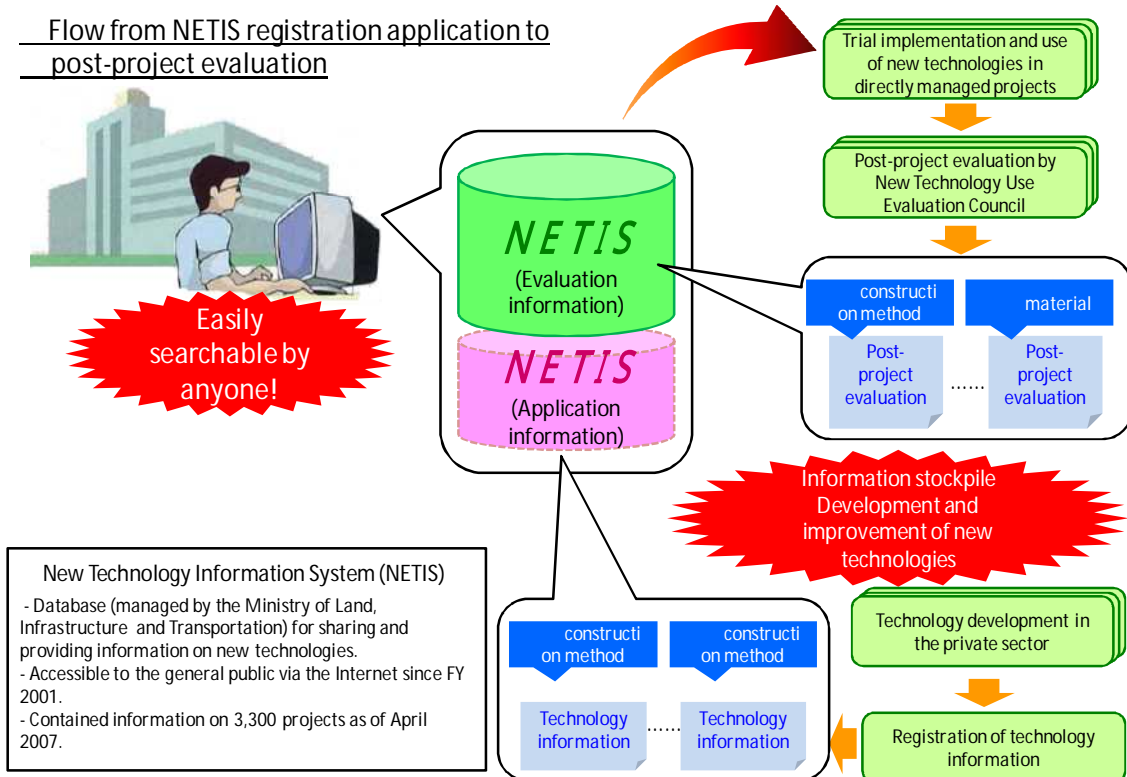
Flow from NETIS registration application to post-project evaluation

Easily searchable by anyone!

NETIS
(Evaluation information)

NETIS
(Application information)

Trial implementation and use of new technologies in directly managed projects

Post-project evaluation by New Technology Use Evaluation Council

constructi on method

material

Post-project evaluation

......

Post-project evaluation

Information stockpile Development and improvement of new technologies

Technology development in the private sector

Registration of technology information

constructi on method

constructi on method

Technology information

......

Technology information

New Technology Information System (NETIS)

- Database (managed by the Ministry of Land, Infrastructure and Transportation) for sharing and providing information on new technologies.
- Accessible to the general public via the Internet since FY 2001.
- Contained information on 3,300 projects as of April 2007.